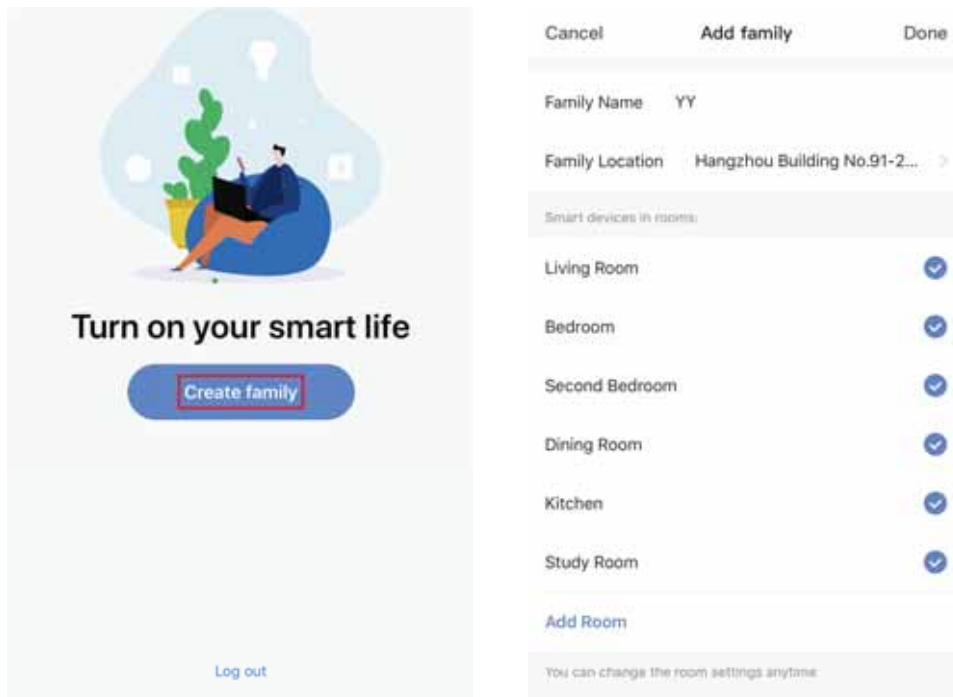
Turn on your smart life

Create family

Log out

Cancel Add family Done

Family Name YY

Family Location Hangzhou Building No.91-2...

Smart devices in rooms:

Living Room

Bedroom

Second Bedroom

Dining Room

Kitchen

Study Room

Add Room

You can change the room settings anytime